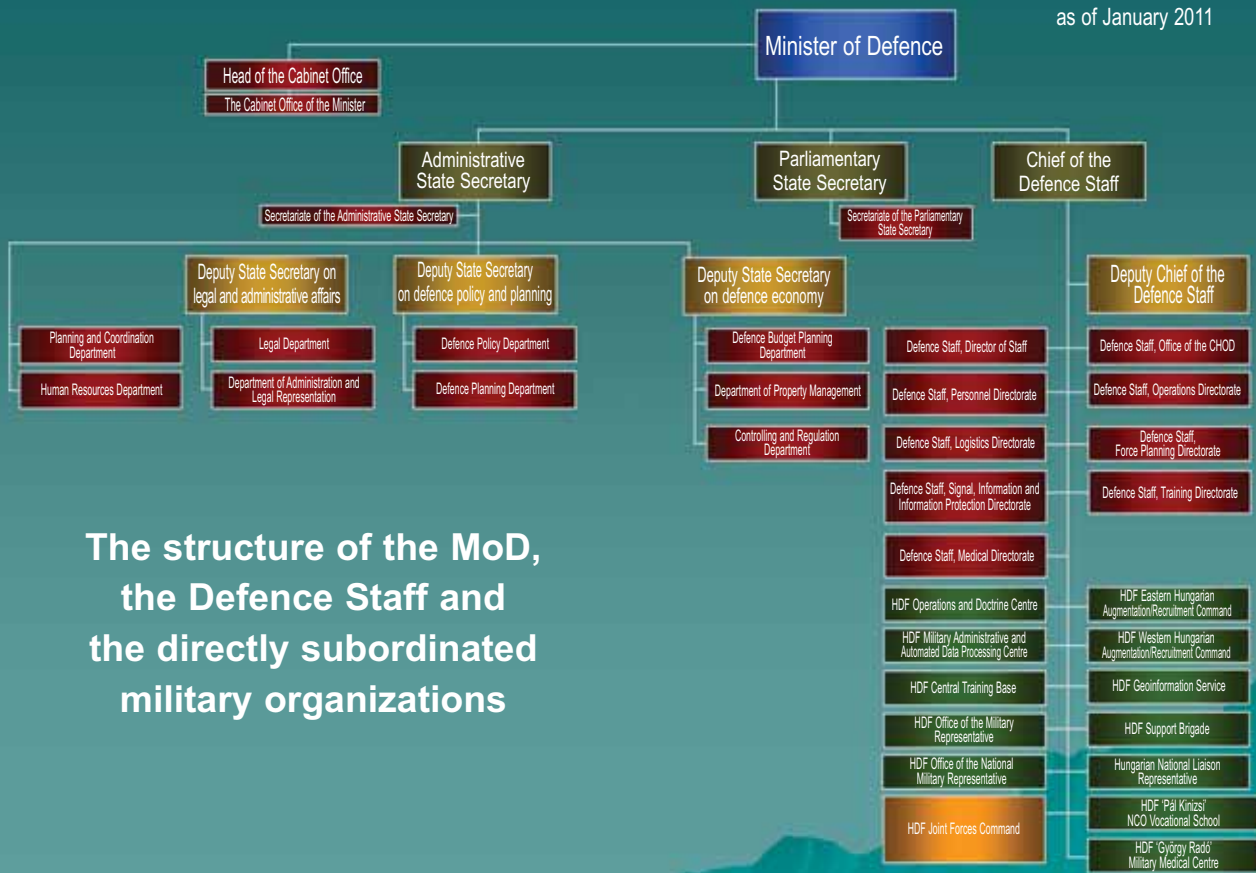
as of January 2011

Minister of Defence

Head of the Cabinet Office

The Cabinet Office of the Minister

Administrative State Secretary

Parliamentary State Secretary

Chief of the Defence Staff

Secretariate of the Administrative State Secretary

Secretariate of the Parliamentary State Secretary

Deputy State Secretary on legal and administrative affairs

Deputy State Secretary on defence policy and planning

Deputy State Secretary on defence economy

Deputy Chief of the Defence Staff

Planning and Coordination Department

Human Resources Department

Legal Department

Department of Administration and Legal Representation

Defence Policy Department

Defence Planning Department

Defence Budget Planning Department

Department of Property Management

Controlling and Regulation Department

Defence Staff, Director of Staff

Defence Staff, Personnel Directorate

Defence Staff, Logistics Directorate

Defence Staff, Signal, Information and Information Protection Directorate

Defence Staff, Medical Directorate

Defence Staff, Office of the CHOD

Defence Staff, Operations Directorate

Defence Staff, Force Planning Directorate

Defence Staff, Training Directorate

The structure of the MoD, the Defence Staff and the directly subordinated military organizations

HDF Operations and Doctrine Centre

HDF Military Administrative and Automated Data Processing Centre

HDF Central Training Base

HDF Office of the Military Representative

HDF Office of the National Military Representative

HDF Joint Forces Command

HDF Eastern Hungarian Augmentation/Recruitment Command

HDF Western Hungarian Augmentation/Recruitment Command

HDF Geoinformation Service

HDF Support Brigade

Hungarian National Liaison Representative

HDF 'Pál Kinizsi' NCO Vocational School

HDF 'György Radó' Military Medical Centre